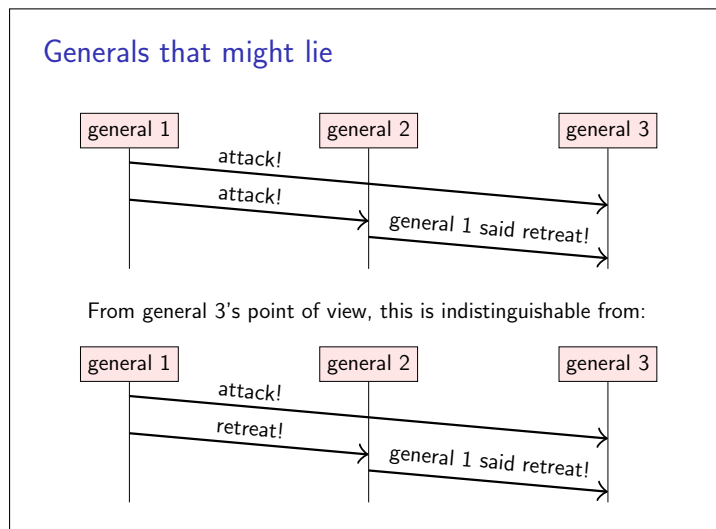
Generals that might lie

general 1

general 2

general 3

attack!

attack!

general 1 said retreat!

From general 3's point of view, this is indistinguishable from:

general 1

general 2

general 3

attack!

retreat!

general 1 said retreat!